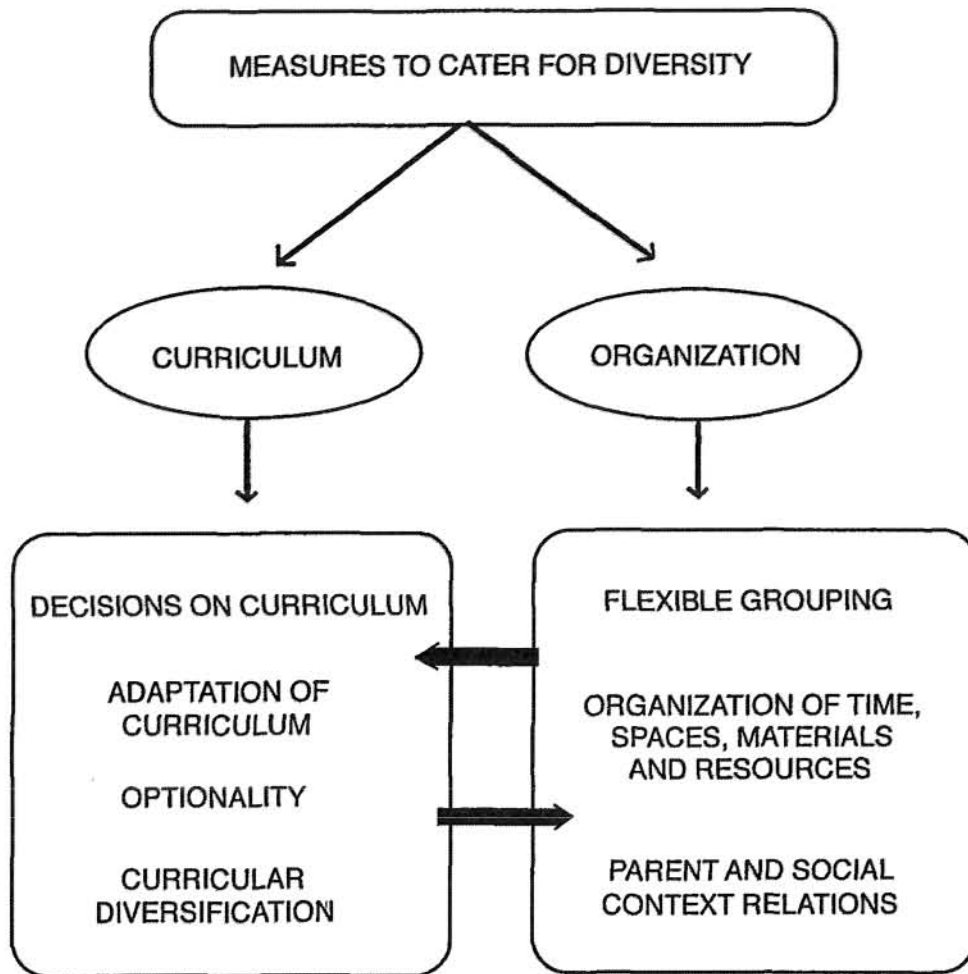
MEASURES TO CATER FOR DIVERSITY

CURRICULUM

ORGANIZATION

DECISIONS ON CURRICULUM

ADAPTATION OF CURRICULUM

OPTIONALITY

CURRICULAR DIVERSIFICATION

FLEXIBLE GROUPING

ORGANIZATION OF TIME, SPACES, MATERIALS AND RESOURCES

PARENT AND SOCIAL CONTEXT RELATIONS